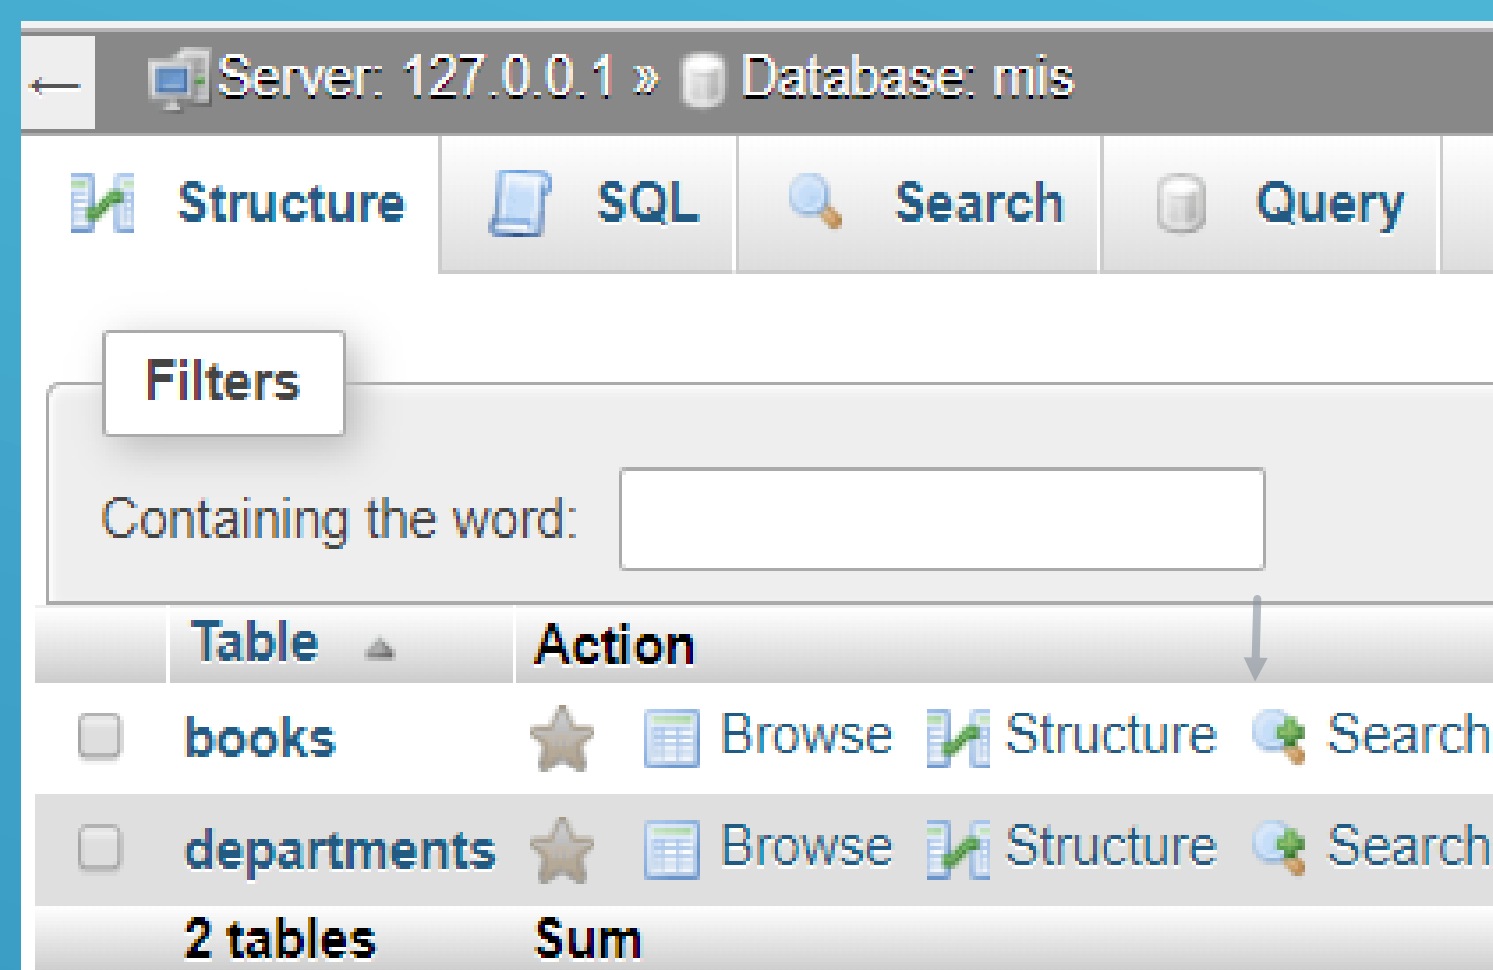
← Server: 127.0.0.1 » Database: mis

Structure SQL Search Query

Filters

Containing the word:

| | Table | Action |
|---|---|---|
| | books | Browse Structure Search |
| | departments | Browse Structure Search |
| | 2 tables | Sum |